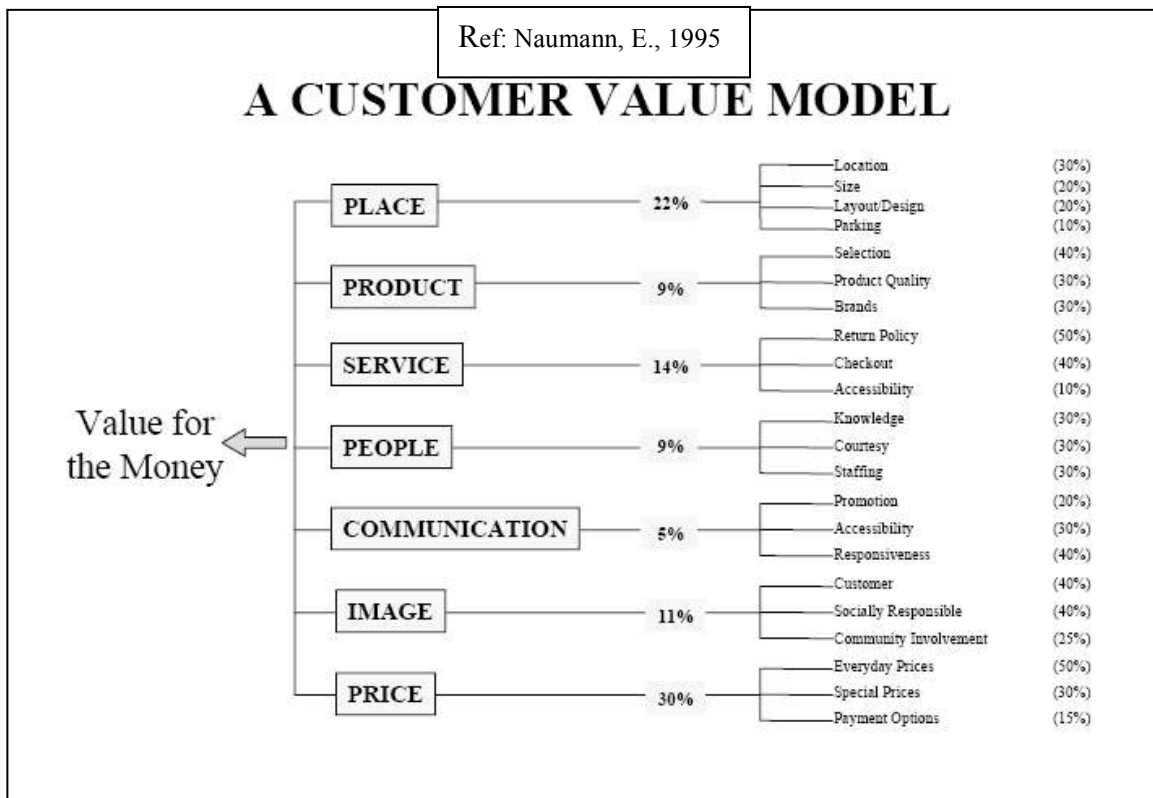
Ref: Naumann, E., 1995

A CUSTOMER VALUE MODEL

Value for the Money

PLACE 22%
Location (30%)
Size (20%)
Layout/Design (20%)
Parking (10%)

PRODUCT 9%
Selection (40%)
Product Quality (30%)
Brands (30%)

SERVICE 14%
Return Policy (50%)
Checkout (40%)
Accessibility (10%)

PEOPLE 9%
Knowledge (30%)
Courtesy (30%)
Staffing (30%)

COMMUNICATION 5%
Promotion (20%)
Accessibility (30%)
Responsiveness (40%)

IMAGE 11%
Customer (40%)
Socially Responsible (40%)
Community Involvement (25%)

PRICE 30%
Everyday Prices (50%)
Special Prices (30%)
Payment Options (15%)